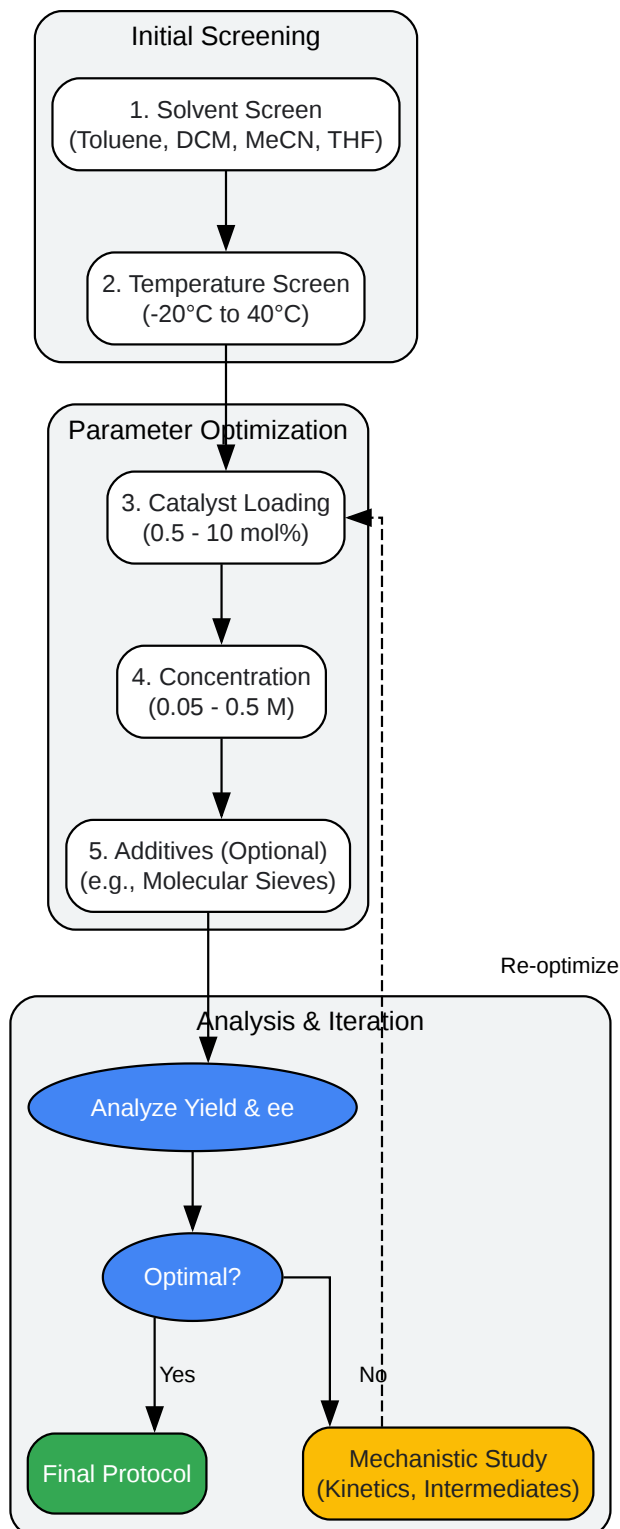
Initial Screening

1. Solvent Screen (Toluene, DCM, MeCN, THF)

2. Temperature Screen (-20°C to 40°C)

Parameter Optimization

3. Catalyst Loading (0.5 - 10 mol%)

4. Concentration (0.05 - 0.5 M)

5. Additives (Optional) (e.g., Molecular Sieves)

Re-optimize

Analysis & Iteration

Analyze Yield & ee

Optimal?

Yes

No

Final Protocol

Mechanistic Study (Kinetics, Intermediates)